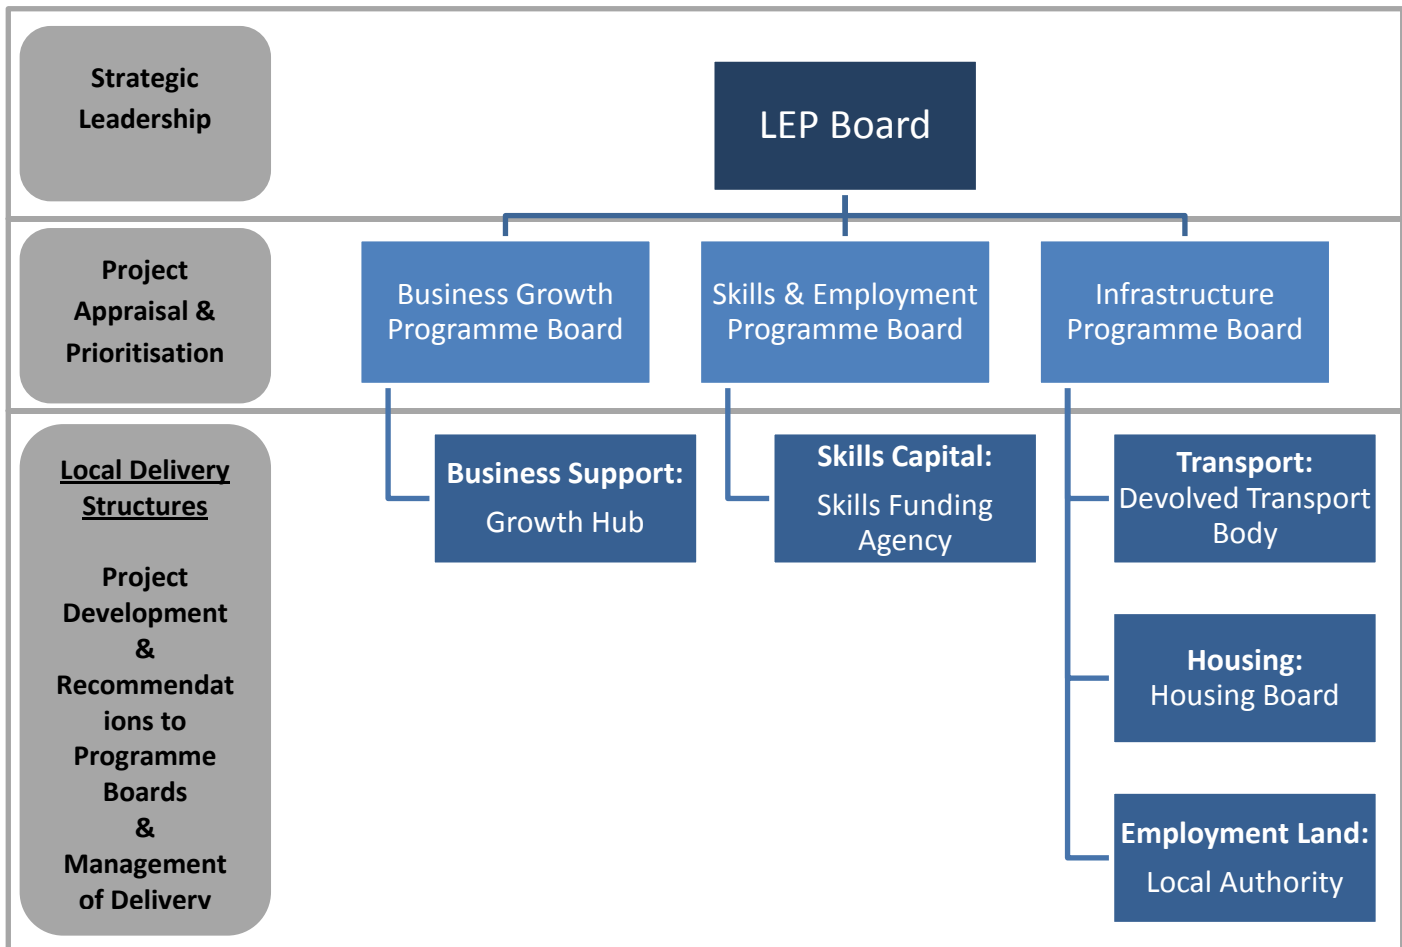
Strategic Leadership

LEP Board

Project Appraisal & Prioritisation

Business Growth Programme Board

Skills & Employment Programme Board

Infrastructure Programme Board

Local Delivery Structures

Project Development & Recommendations to Programme Boards & Management of Deliverv

Business Support: Growth Hub

Skills Capital: Skills Funding Agency

Transport: Devolved Transport Body

Housing: Housing Board

Employment Land: Local Authority